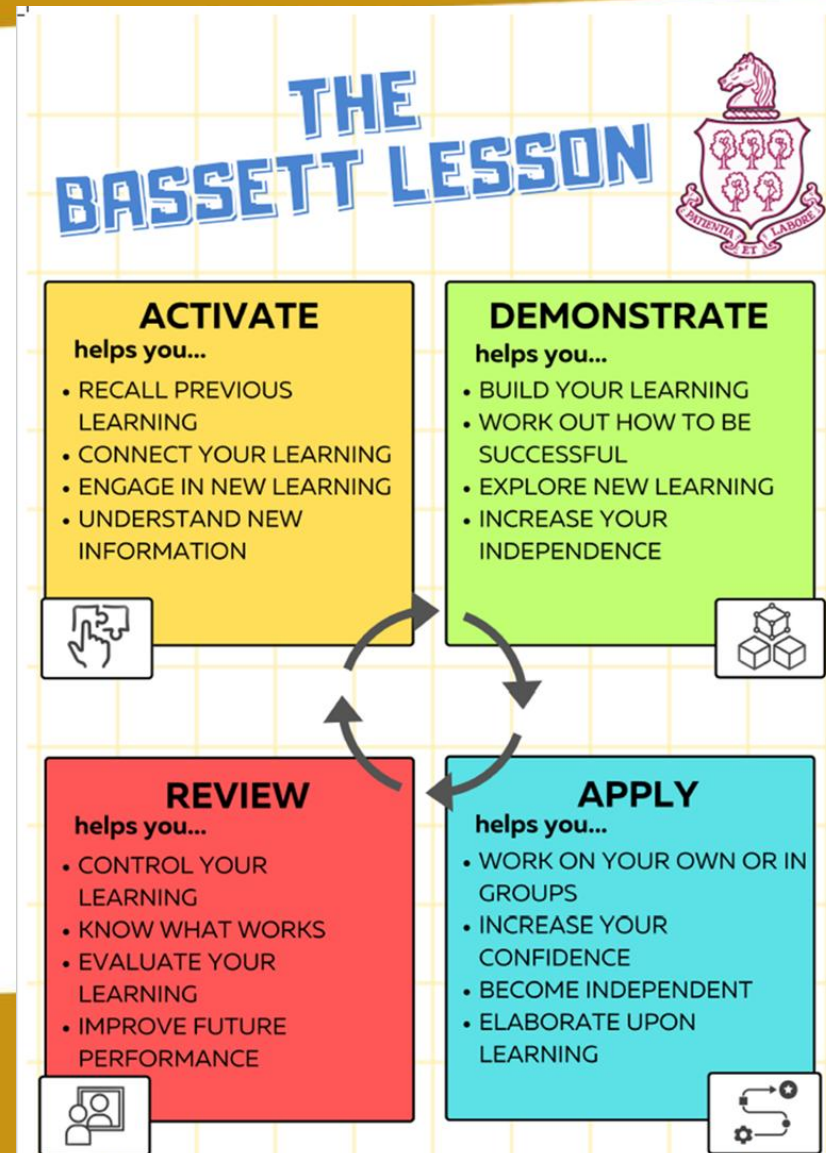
THE BASSETT LESSON

PATIENTIA ET LABORE

ACTIVATE
helps you...
• RECALL PREVIOUS LEARNING
• CONNECT YOUR LEARNING
• ENGAGE IN NEW LEARNING
• UNDERSTAND NEW INFORMATION

DEMONSTRATE
helps you...
• BUILD YOUR LEARNING
• WORK OUT HOW TO BE SUCCESSFUL
• EXPLORE NEW LEARNING
• INCREASE YOUR INDEPENDENCE

REVIEW
helps you...
• CONTROL YOUR LEARNING
• KNOW WHAT WORKS
• EVALUATE YOUR LEARNING
• IMPROVE FUTURE PERFORMANCE

APPLY
helps you...
• WORK ON YOUR OWN OR IN GROUPS
• INCREASE YOUR CONFIDENCE
• BECOME INDEPENDENT
• ELABORATE UPON LEARNING